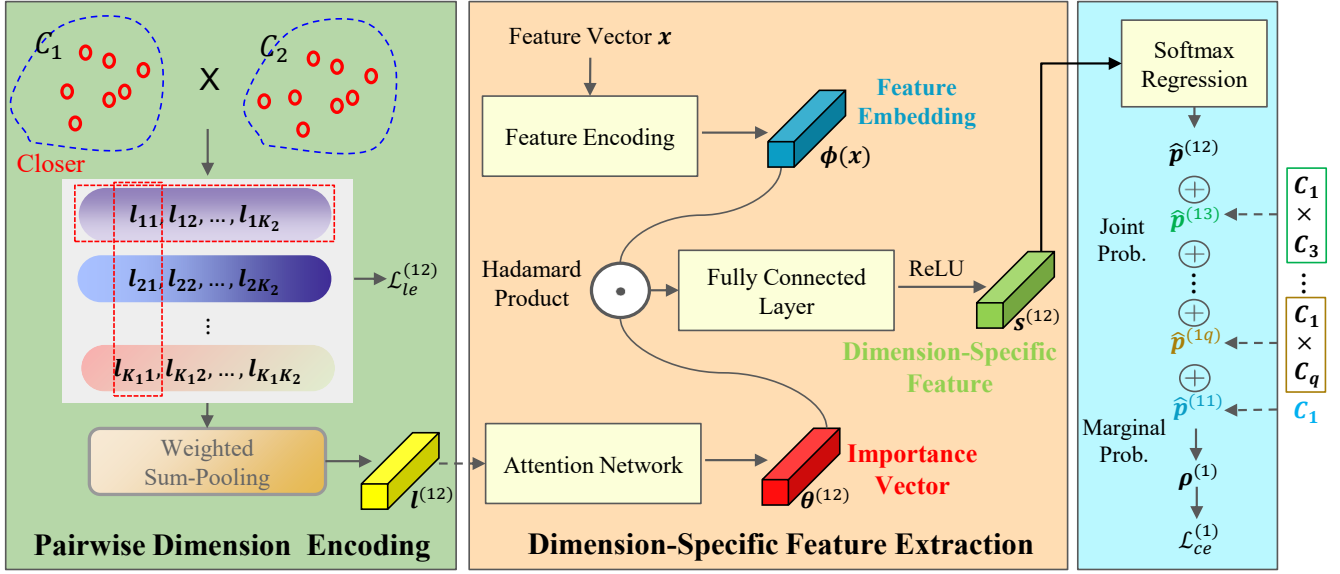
$\mathcal{C}_1$ X $\mathcal{C}_2$

Closer

$l_{11}, l_{12}, \dots, l_{1K_2}$

$l_{21}, l_{22}, \dots, l_{2K_2}$

⋮

$l_{K_11}, l_{K_12}, \dots, l_{K_1K_2}$

$\mathcal{L}_{le}^{(12)}$

Weighted Sum-Pooling

$\boldsymbol{l}^{(12)}$

Pairwise Dimension Encoding

Feature Vector $\boldsymbol{x}$

Feature Encoding

Feature Embedding

$\boldsymbol{\phi}(\boldsymbol{x})$

Hadamard Product

Fully Connected Layer

ReLU

$\boldsymbol{s}^{(12)}$

Dimension-Specific Feature

Attention Network

Importance Vector

$\boldsymbol{\theta}^{(12)}$

Dimension-Specific Feature Extraction

Softmax Regression

$\widehat{\boldsymbol{p}}^{(12)}$

$\oplus$

$\widehat{\boldsymbol{p}}^{(13)}$

Joint Prob.

$\oplus$

⋮

$\oplus$

$\widehat{\boldsymbol{p}}^{(1q)}$

$\oplus$

$\widehat{\boldsymbol{p}}^{(11)}$

Marginal Prob.

$\boldsymbol{\rho}^{(1)}$

$\mathcal{L}_{ce}^{(1)}$

$\boldsymbol{C_1}$ × $\boldsymbol{C_3}$

⋮

$\boldsymbol{C_1}$ × $\boldsymbol{C_q}$

$\boldsymbol{C_1}$